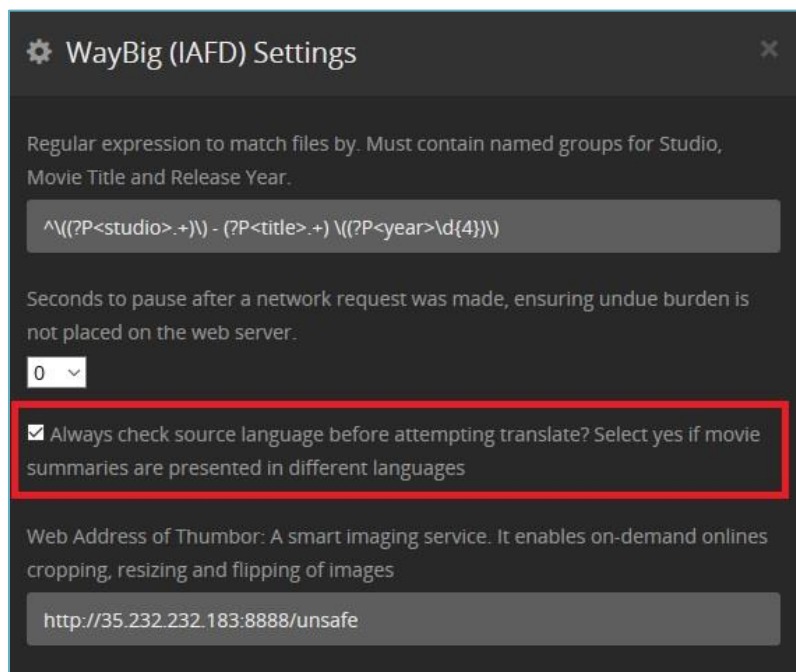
WayBig (IAFD) Settings

×

Regular expression to match files by. Must contain named groups for Studio, Movie Title and Release Year.

^\((?P<studio>.+)\) - (?P<title>.+) \((?P<year>\d{4})\)

Seconds to pause after a network request was made, ensuring undue burden is not placed on the web server.

0

Always check source language before attempting translate? Select yes if movie summaries are presented in different languages

Web Address of Thumbor: A smart imaging service. It enables on-demand onlines cropping, resizing and flipping of images

http://35.232.232.183:8888/unsafe